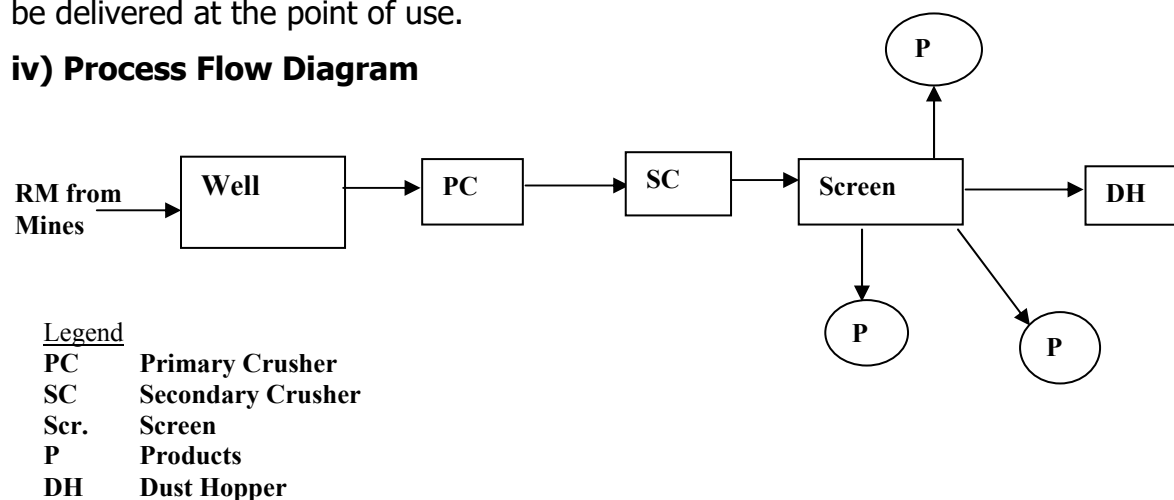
be delivered at the point of use.

**iv) Process Flow Diagram**

RM from Mines

Well

PC

SC

Screen

P

DH

P

P

Legend

| | |
|---|---|
| **PC** | **Primary Crusher** |
| **SC** | **Secondary Crusher** |
| **Scr.** | **Screen** |
| **P** | **Products** |
| **DH** | **Dust Hopper** |